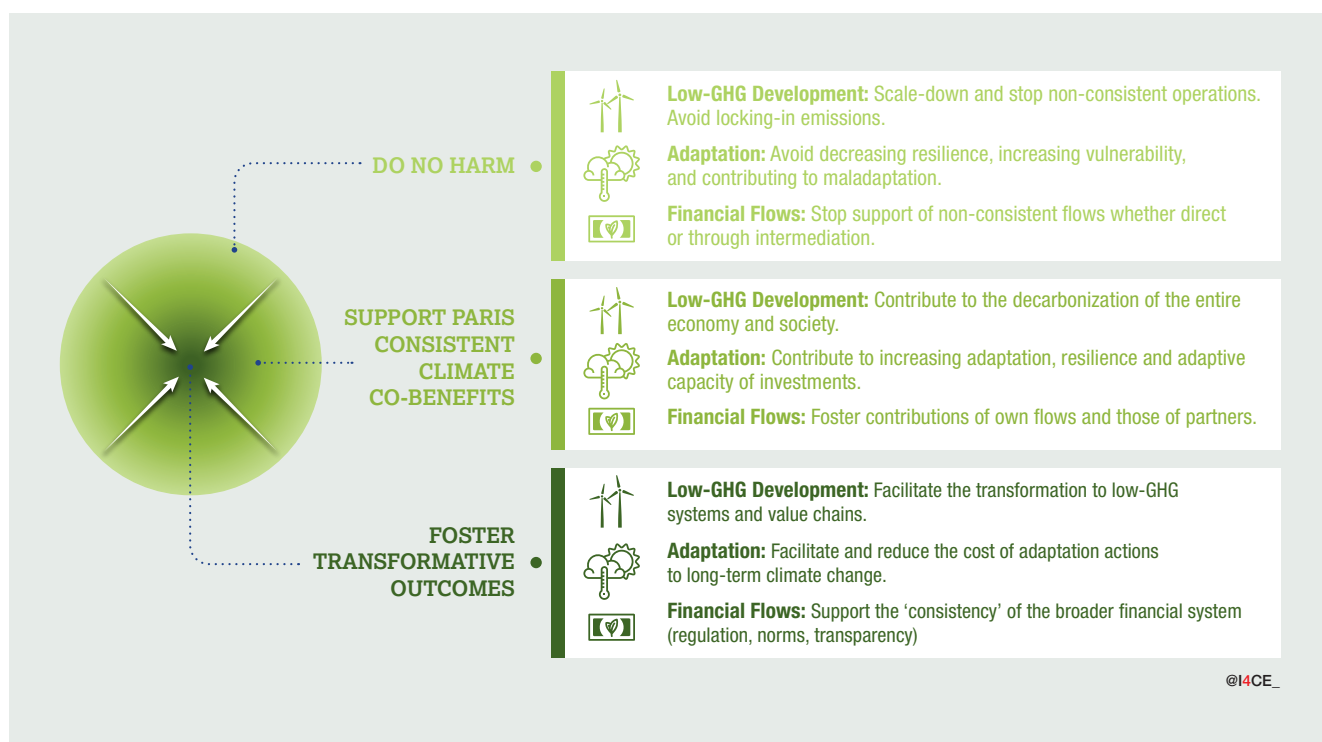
DO NO HARM

Low-GHG Development: Scale-down and stop non-consistent operations. Avoid locking-in emissions.

Adaptation: Avoid decreasing resilience, increasing vulnerability, and contributing to maladaptation.

Financial Flows: Stop support of non-consistent flows whether direct or through intermediation.

SUPPORT PARIS CONSISTENT CLIMATE CO-BENEFITS

Low-GHG Development: Contribute to the decarbonization of the entire economy and society.

Adaptation: Contribute to increasing adaptation, resilience and adaptive capacity of investments.

Financial Flows: Foster contributions of own flows and those of partners.

FOSTER TRANSFORMATIVE OUTCOMES

Low-GHG Development: Facilitate the transformation to low-GHG systems and value chains.

Adaptation: Facilitate and reduce the cost of adaptation actions to long-term climate change.

Financial Flows: Support the ‘consistency’ of the broader financial system (regulation, norms, transparency)

@I4CE_